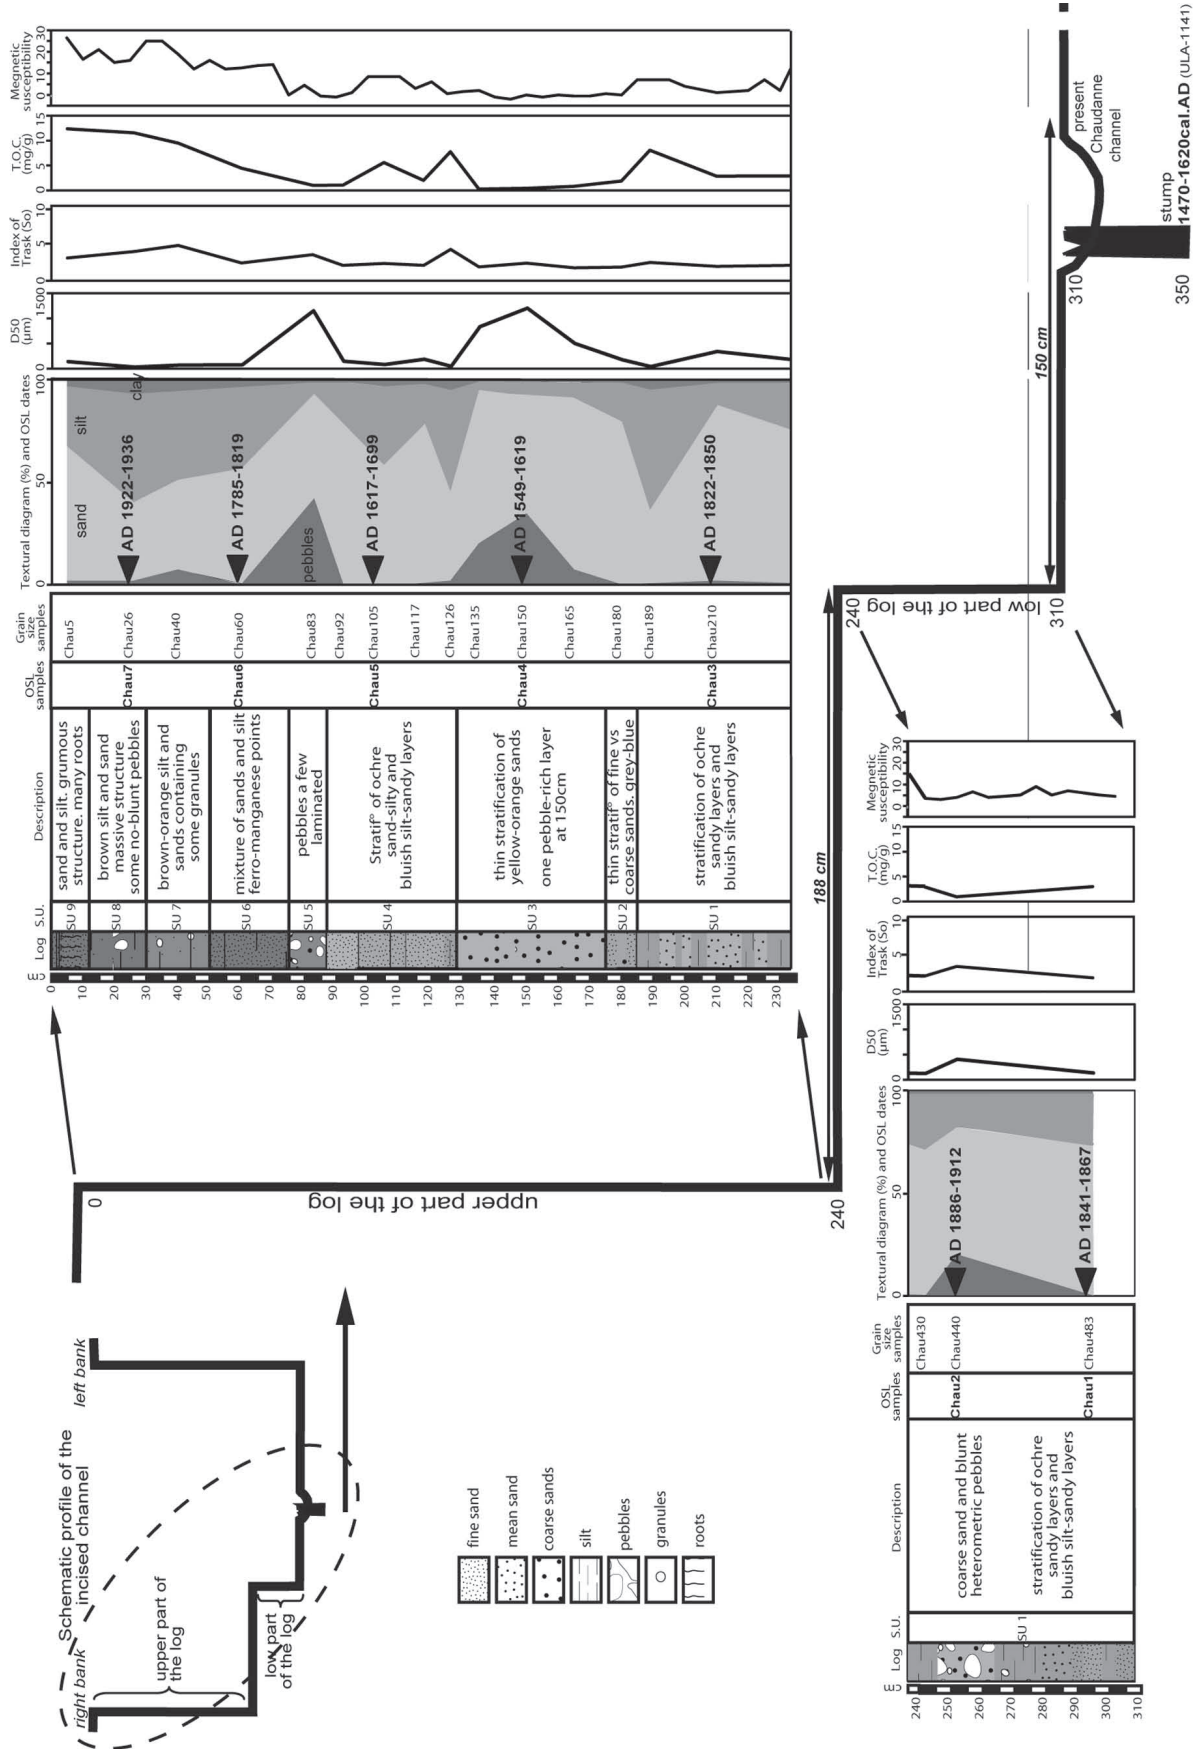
Schematic profile of the incised channel

right bank

left bank

upper part of the log

low part of the log

fine sand

mean sand

coarse sands

silt

pebbles

granules

roots

upper part of the log

0

240

188 cm

cm

Log

S.U.

Description

OSL samples

Grain size samples

Textural diagram (%) and OSL dates

D50 (µm)

Index of Trask (So)

T.O.C. (mg/g)

Megnetic susceptibility

10
20
30
40
50
60
70
80
90
100
110
120
130
140
150
160
170
180
190
200
210
220
230

SU 9
SU 8
SU 7
SU 6
SU 5
SU 4
SU 3
SU 2
SU 1

sand and silt. grumous structure. many roots

brown silt and sand massive structure some no-blunt pebbles

brown-orange silt and sands containing some granules

mixture of sands and silt ferro-manganese points

pebbles a few laminated

Stratif° of ochre sand-silty and bluish silt-sandy layers

thin stratification of yellow-orange sands
one pebble-rich layer at 150cm

thin stratif° of fine vs coarse sands. grey-blue

stratification of ochre sandy layers and bluish silt-sandy layers

Chau7
Chau6
Chau5
Chau4
Chau3

Chau5
Chau26
Chau40
Chau60
Chau83
Chau92
Chau105
Chau117
Chau126
Chau135
Chau150
Chau165
Chau180
Chau189
Chau210

0
50
100

sand
silt
clay
pebbles

AD 1922-1936
AD 1785-1819
AD 1617-1699
AD 1549-1619
AD 1822-1850

0
1500

0
5
10

0
5
10
15

0
10
20
30

low part of the log

240

310

150 cm

310

350

present Chaudanne channel

stump
1470-1620cal.AD (ULA-1141)

240
250
260
270
280
290
300
310

cm

Log

S.U.

SU 1

Description

coarse sand and blunt heterometric pebbles

stratification of ochre sandy layers and bluish silt-sandy layers

OSL samples

Chau2
Chau1

Grain size samples

Chau430
Chau440
Chau483

Textural diagram (%) and OSL dates

0
50
100

AD 1886-1912
AD 1841-1867

D50 (µm)

0
1500

Index of Trask (So)

0
5
10

T.O.C. (mg/g)

0
5
10
15

Megnetic susceptibility

0
10
20
30